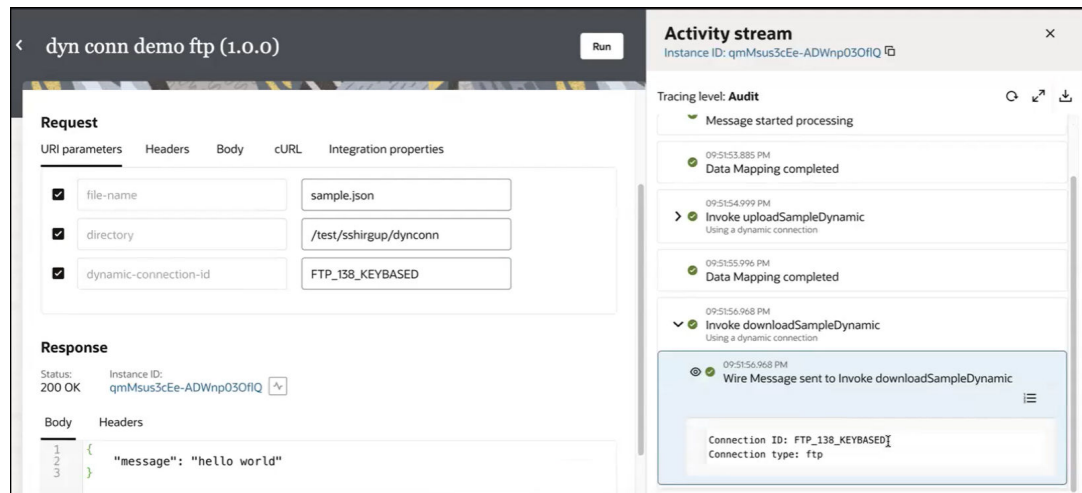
dyn conn demo ftp (1.0.0)

Run

Request

URI parameters Headers Body cURL Integration properties

file-name sample.json

directory /test/sshirgup/dynconn

dynamic-connection-id FTP_138_KEYBASED

Response

Status: 200 OK

Instance ID: qmMsus3cEe-ADWnp03OfIQ

Body Headers

1 {
2 "message": "hello world"
3 }

Activity stream

Instance ID: qmMsus3cEe-ADWnp03OfIQ

Tracing level: Audit

Message started processing

09:51:53.885 PM
Data Mapping completed

09:51:54.999 PM
Invoke uploadSampleDynamic
Using a dynamic connection

09:51:55.996 PM
Data Mapping completed

09:51:56.968 PM
Invoke downloadSampleDynamic
Using a dynamic connection

09:51:56.968 PM
Wire Message sent to Invoke downloadSampleDynamic

Connection ID: FTP_138_KEYBASED
Connection type: ftp